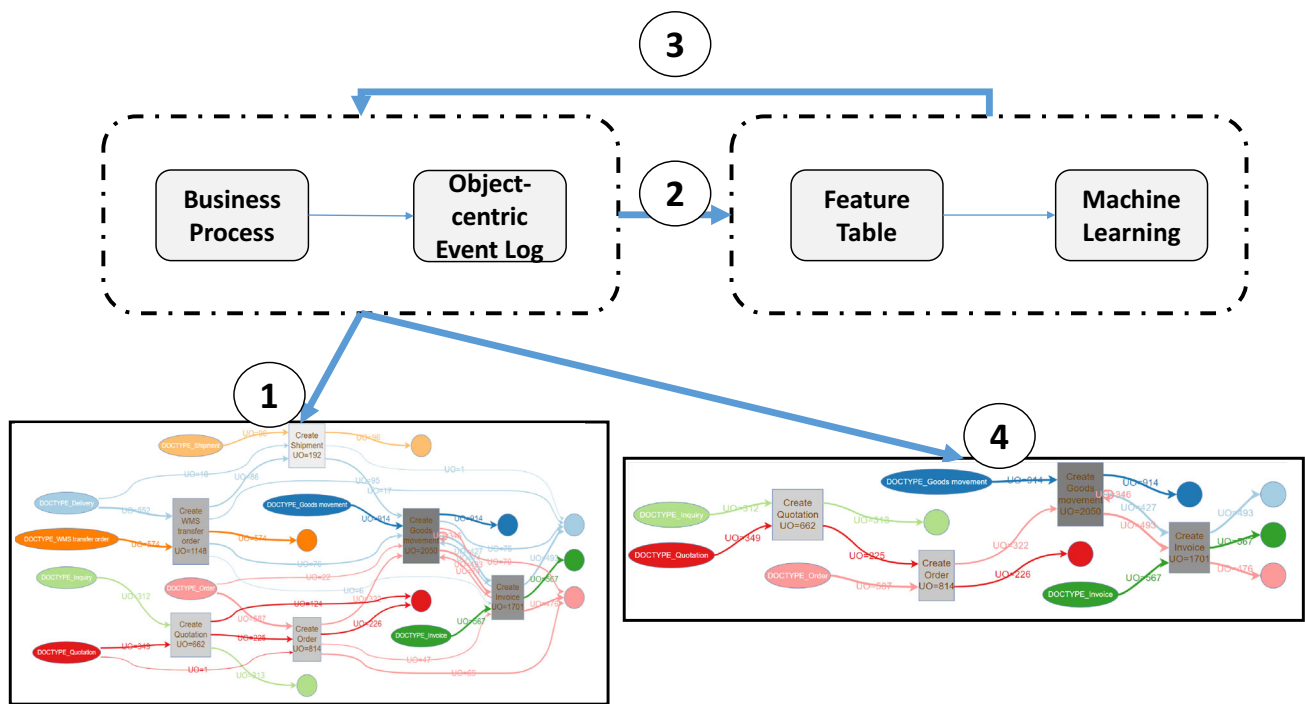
3

Business Process

Object-centric Event Log

2

Feature Table

Machine Learning

1

DOCTYPE_Shipment
UO=96
Create Shipment UO=192
UO=96
UO=10
UO=86
UO=1
DOCTYPE_Delivery
UO=552
UO=95
UO=17
Create WMS transfer order UO=1148
DOCTYPE_Goods movement
UO=914
Create Goods movement UO=2050
UO=914
DOCTYPE_WMS transfer order
UO=574
UO=574
UO=76
UO=75
UO=70
DOCTYPE_Inquiry
UO=22
UO=312
DOCTYPE_Order
Create Invoice UO=1701
UO=493
UO=567
UO=124
UO=587
Create Quotation UO=662
UO=225
Create Order UO=814
UO=226
DOCTYPE_Invoice
UO=567
DOCTYPE_Quotation
UO=349
UO=47
UO=1
UO=313

4

DOCTYPE_Goods movement
UO=914
Create Goods movement UO=2050
UO=914
DOCTYPE_Inquiry
UO=312
Create Quotation UO=662
UO=346
UO=427
UO=313
UO=493
UO=493
DOCTYPE_Quotation
UO=349
UO=225
Create Order UO=814
UO=322
Create Invoice UO=1701
UO=567
DOCTYPE_Order
UO=587
UO=226
UO=567
DOCTYPE_Invoice
UO=176